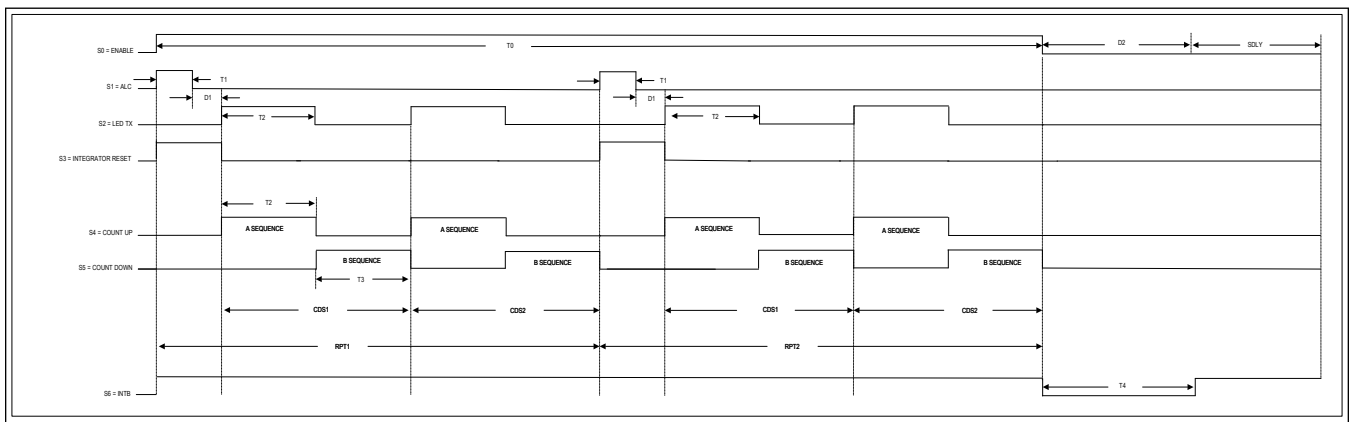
S0 = ENABLE
T0
D2
SDLY
S1 = ALC
T1
D1
T1
D1
S2 = LED TX
T2
T2
S3 = INTEGRATOR RESET
T2
S4 = COUNT UP
A SEQUENCE
A SEQUENCE
A SEQUENCE
A SEQUENCE
S5 = COUNT DOWN
B SEQUENCE
B SEQUENCE
B SEQUENCE
B SEQUENCE
T3
CDS1
CDS2
CDS1
CDS2
RPT1
RPT2
S6 = INTB
T4